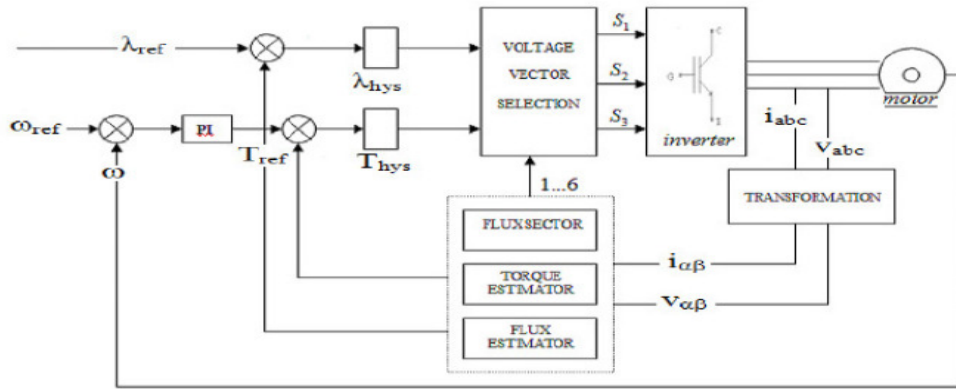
$\lambda_{ref}$

$\lambda_{hys}$

VOLTAGE VECTOR SELECTION

$S_1$

$S_2$

$S_3$

G

C

E

inverter

motor

$\omega_{ref}$

PI

$T_{ref}$

$T_{hys}$

$\omega$

$i_{abc}$

$V_{abc}$

1...6

TRANSFORMATION

FLUXSECTOR

TORQUE ESTIMATOR

FLUX ESTIMATOR

$i_{\alpha\beta}$

$V_{\alpha\beta}$